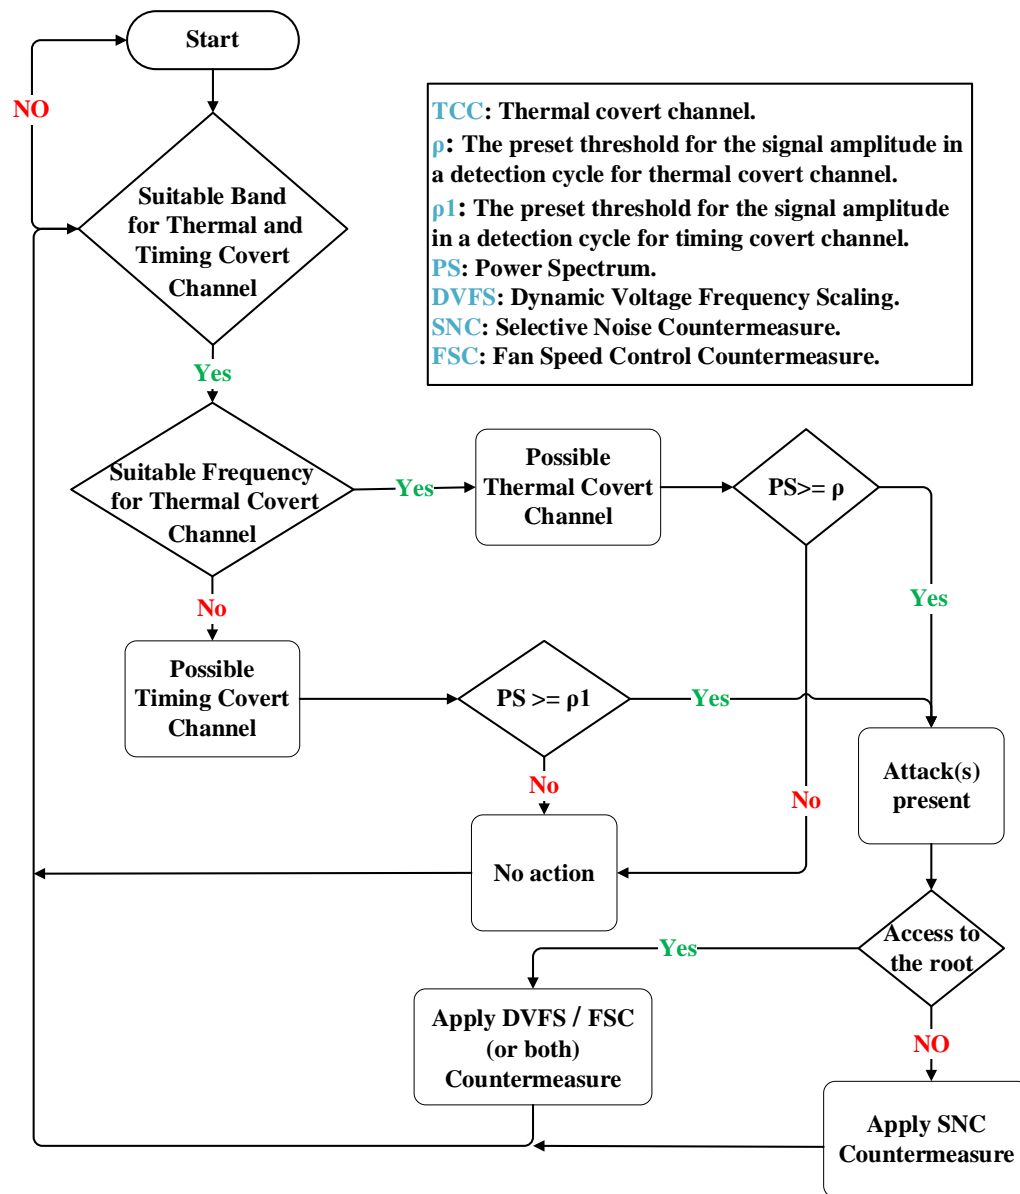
Start

NO

TCC: Thermal covert channel.
ρ: The preset threshold for the signal amplitude in a detection cycle for thermal covert channel.
ρ1: The preset threshold for the signal amplitude in a detection cycle for timing covert channel.
PS: Power Spectrum.
DVFS: Dynamic Voltage Frequency Scaling.
SNC: Selective Noise Countermeasure.
FSC: Fan Speed Control Countermeasure.

Suitable Band for Thermal and Timing Covert Channel

Yes

Suitable Frequency for Thermal Covert Channel

Yes

Possible Thermal Covert Channel

PS>= ρ

Yes

No

Possible Timing Covert Channel

PS >= ρ1

Yes

No

No

Attack(s) present

No action

Access to the root

Yes

Apply DVFS / FSC (or both) Countermeasure

NO

Apply SNC Countermeasure